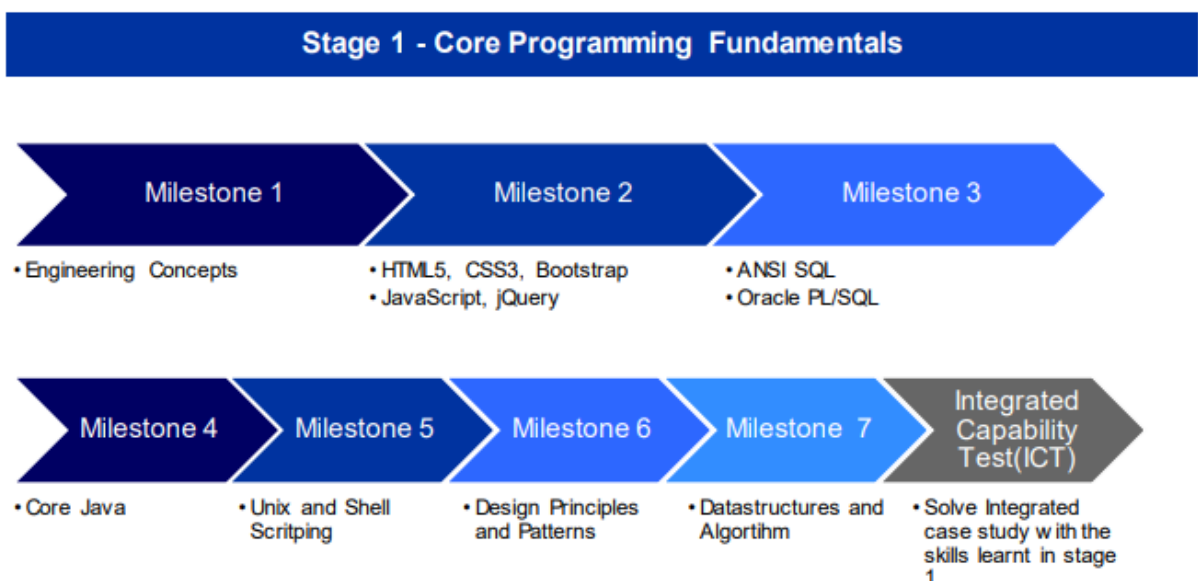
Stage 1 - Core Programming Fundamentals

Milestone 1

• Engineering Concepts

Milestone 2

• HTML5, CSS3, Bootstrap
• JavaScript, jQuery

Milestone 3

• ANSI SQL
• Oracle PL/SQL

Milestone 4

• Core Java

Milestone 5

• Unix and Shell Scritping

Milestone 6

• Design Principles and Patterns

Milestone 7

• Datastructures and Algortihm

Integrated Capability Test(ICT)

• Solve Integrated case study with the skills learnt in stage 1